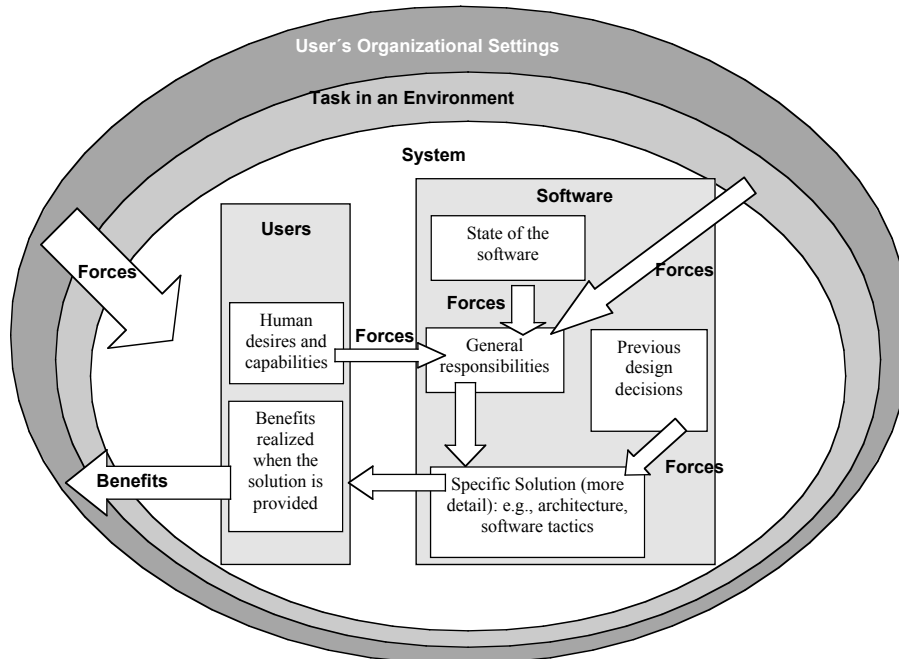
User´s Organizational Settings

Task in an Environment

System

Forces

Users

Human desires and capabilities

Forces

Benefits realized when the solution is provided

Benefits

Software

State of the software

Forces

Forces

General responsibilities

Previous design decisions

Forces

Specific Solution (more detail): e.g., architecture, software tactics